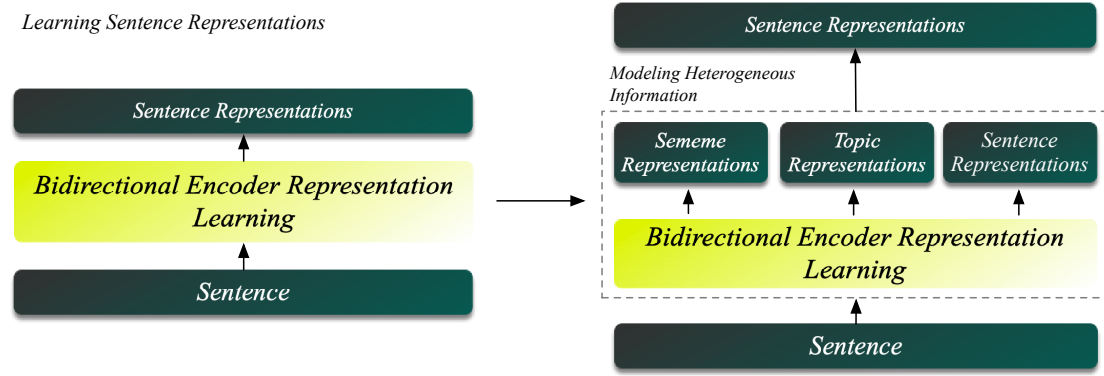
Learning Sentence Representations

Sentence Representations

Bidirectional Encoder Representation Learning

Sentence

Sentence Representations

Modeling Heterogeneous Information

Sememe Representations

Topic Representations

Sentence Representations

Bidirectional Encoder Representation Learning

Sentence